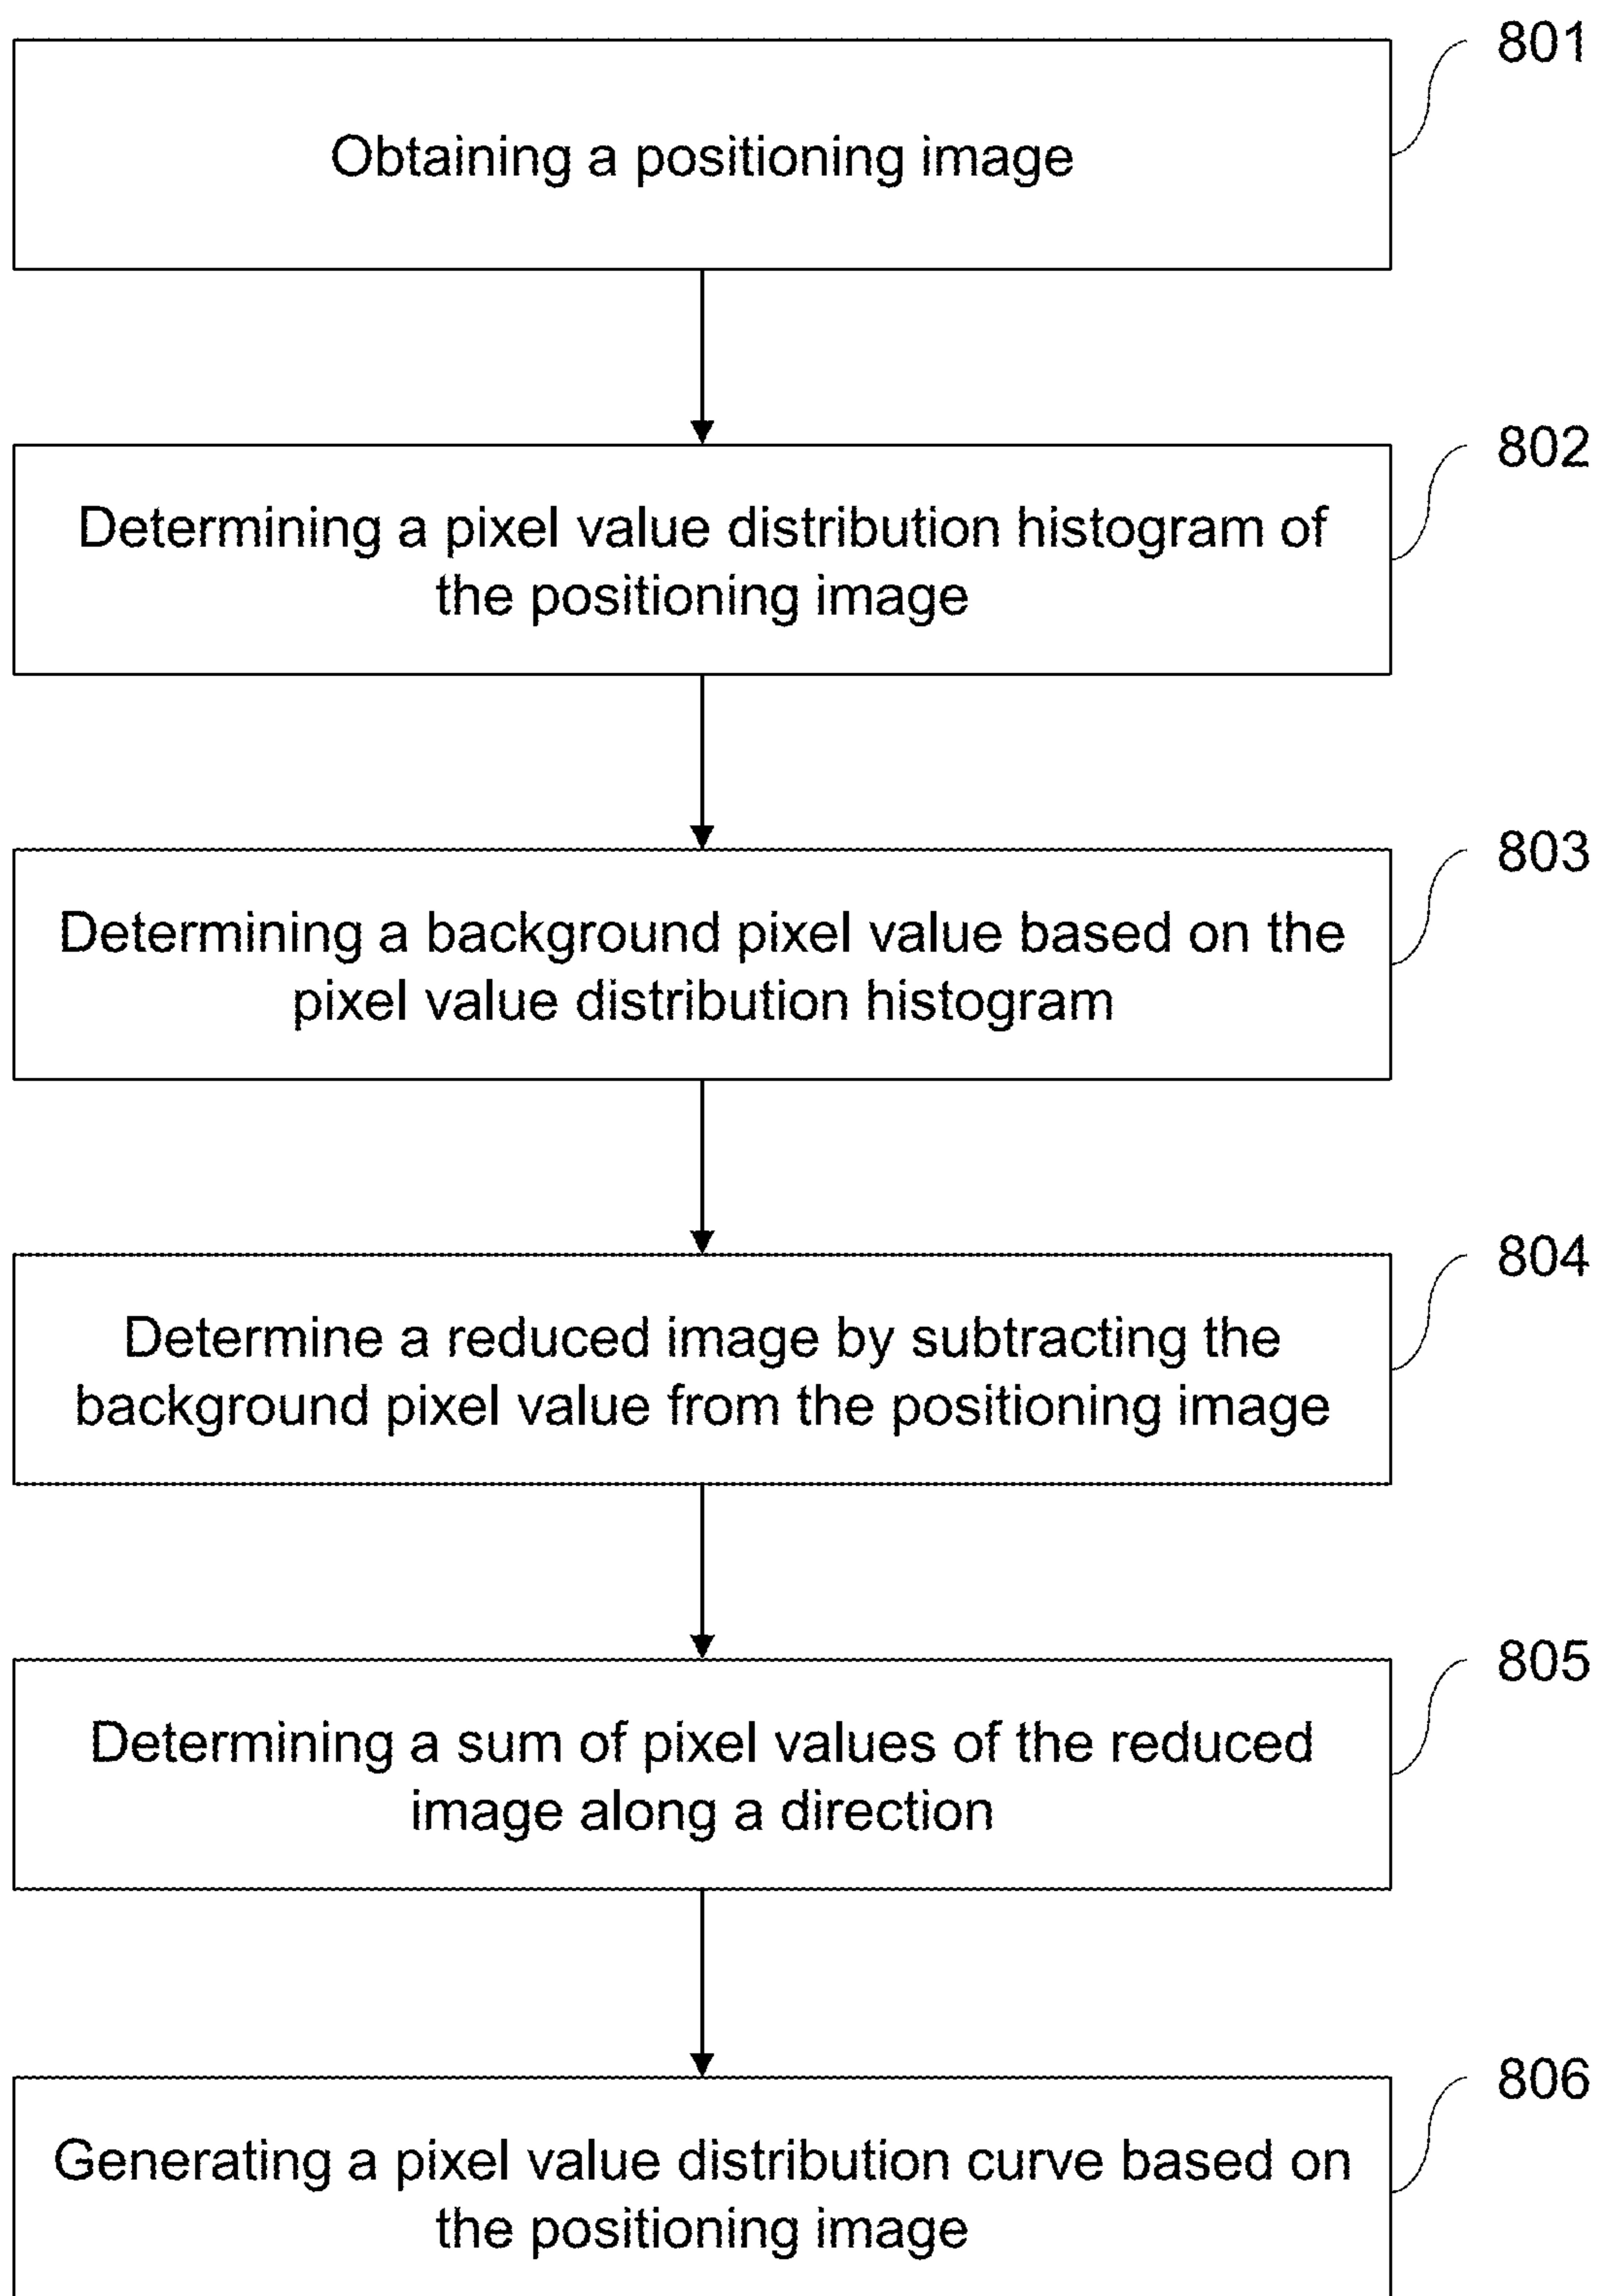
801

Obtaining a positioning image

802

Determining a pixel value distribution histogram of the positioning image

803

Determining a background pixel value based on the pixel value distribution histogram

804

Determine a reduced image by subtracting the background pixel value from the positioning image

805

Determining a sum of pixel values of the reduced image along a direction

806

Generating a pixel value distribution curve based on the positioning image